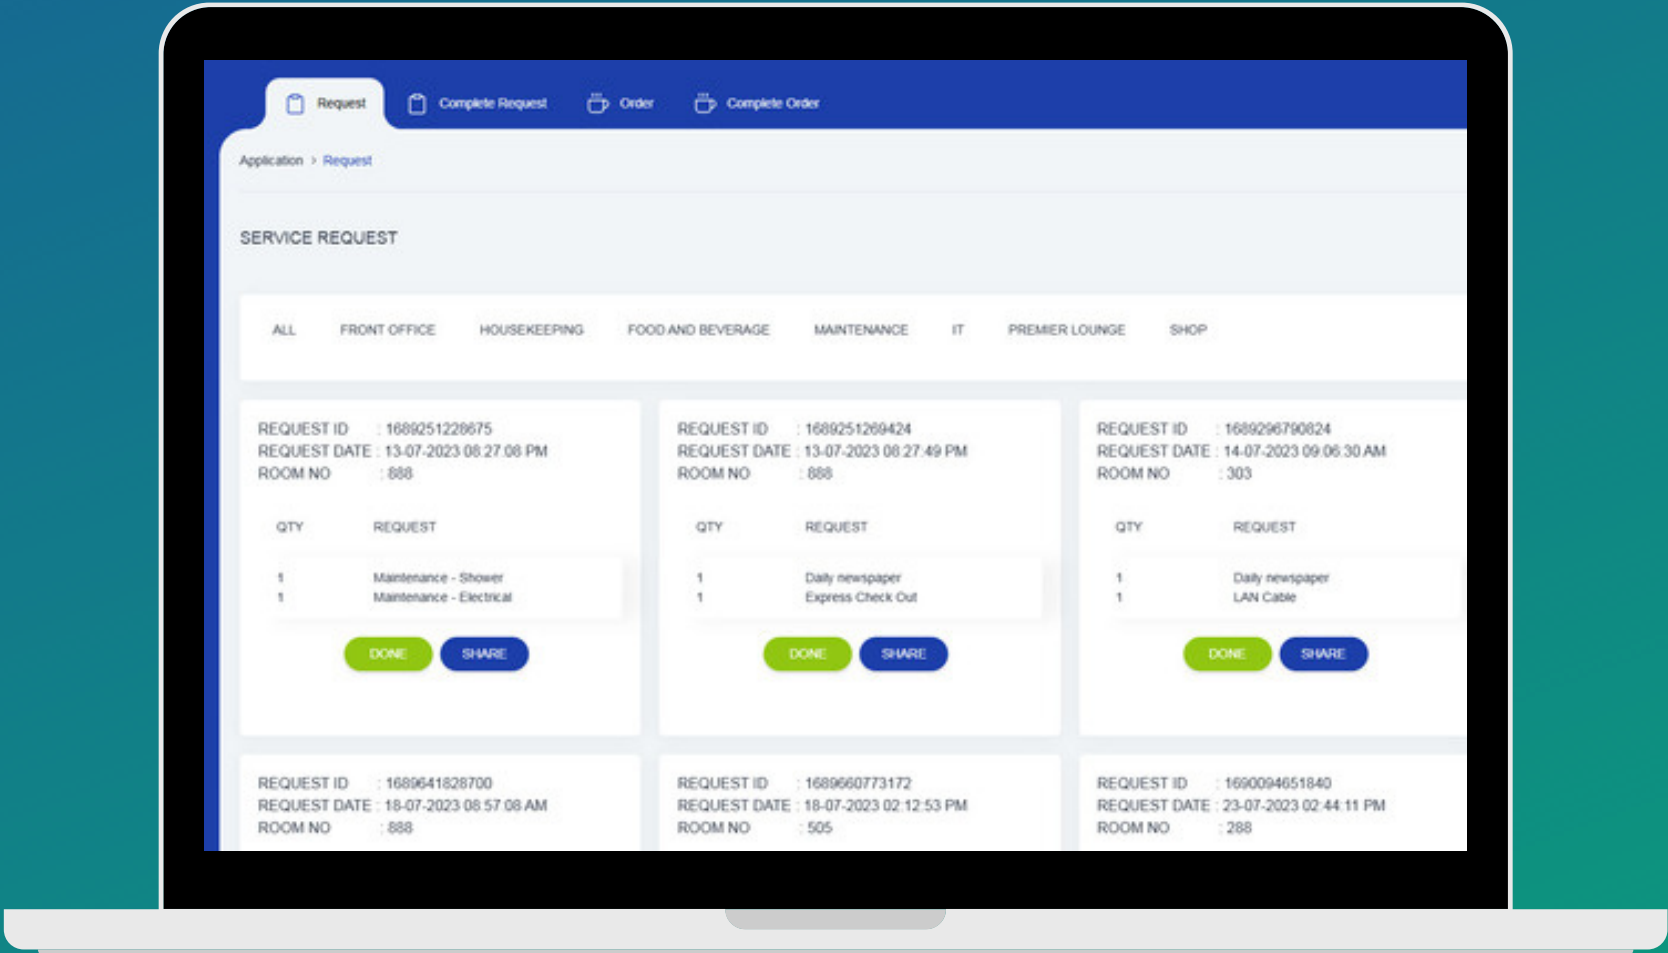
Request Complete Request Order Complete Order

Application > Request

SERVICE REQUEST

ALL FRONT OFFICE HOUSEKEEPING FOOD AND BEVERAGE MAINTENANCE IT PREMIER LOUNGE SHOP

REQUEST ID : 1689251228675
REQUEST DATE : 13-07-2023 08:27:08 PM
ROOM NO : 888

| QTY | REQUEST |
|---|---|
| 1 | Maintenance - Shower |
| 1 | Maintenance - Electrical |

DONE SHARE

REQUEST ID : 1689251269424
REQUEST DATE : 13-07-2023 08:27:49 PM
ROOM NO : 888

| QTY | REQUEST |
|---|---|
| 1 | Daily newspaper |
| 1 | Express Check Out |

DONE SHARE

REQUEST ID : 1689296790824
REQUEST DATE : 14-07-2023 09:06:30 AM
ROOM NO : 303

| QTY | REQUEST |
|---|---|
| 1 | Daily newspaper |
| 1 | LAN Cable |

DONE SHARE

REQUEST ID : 1689641828700
REQUEST DATE : 18-07-2023 08:57:08 AM
ROOM NO : 888

REQUEST ID : 1689660773172
REQUEST DATE : 18-07-2023 02:12:53 PM
ROOM NO : 505

REQUEST ID : 1690094651840
REQUEST DATE : 23-07-2023 02:44:11 PM
ROOM NO : 288